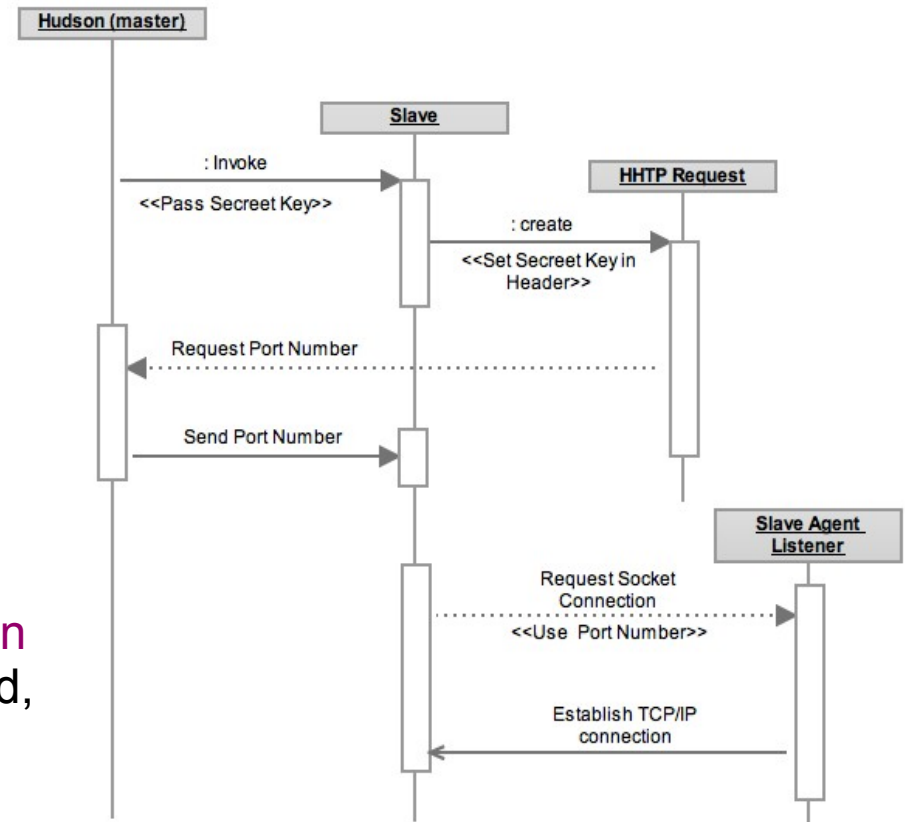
Hudson (master)

Slave

HHTP Request

: Invoke

<<Pass Secreet Key>>

: create

<<Set Secreet Key in Header>>

Request Port Number

Send Port Number

Slave Agent Listener

Request Socket Connection

<<Use Port Number>>

Establish TCP/IP connection

n

d,